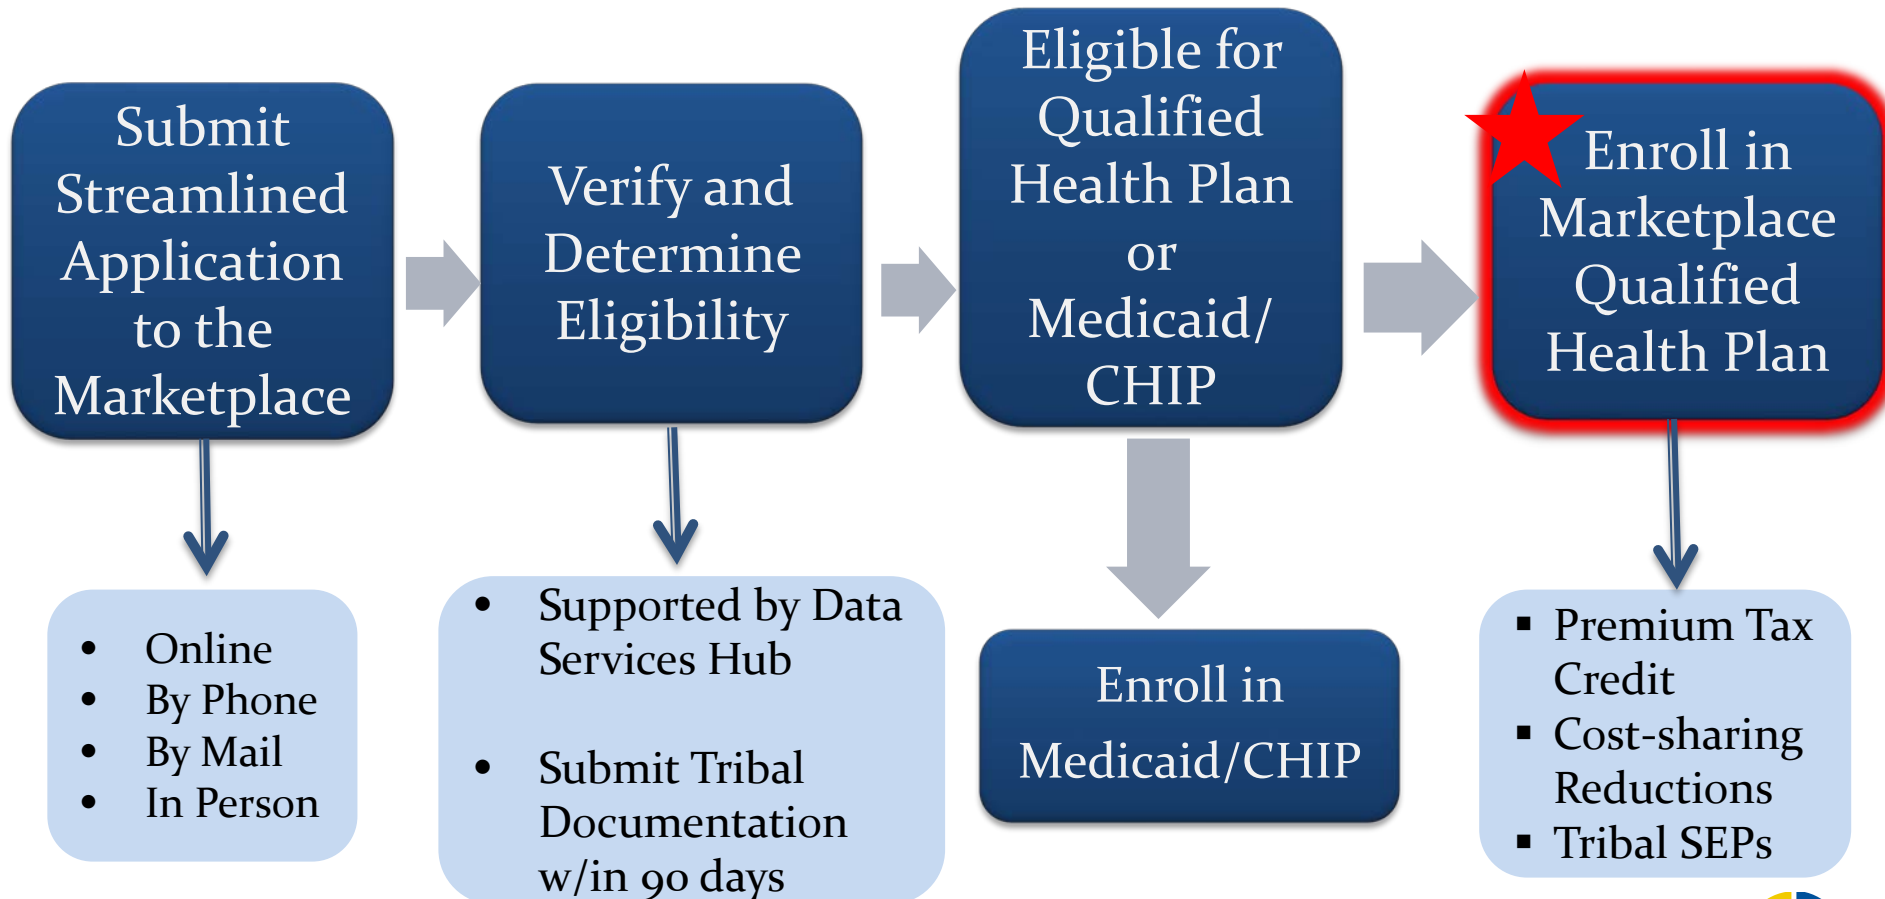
Submit Streamlined Application to the Marketplace

Verify and Determine Eligibility

Eligible for Qualified Health Plan or Medicaid/ CHIP

Enroll in Marketplace Qualified Health Plan

- Online
- By Phone
- By Mail
- In Person

- Supported by Data Services Hub
- Submit Tribal Documentation w/in 90 days

Enroll in Medicaid/CHIP

- Premium Tax Credit
- Cost-sharing Reductions
- Tribal SEPs